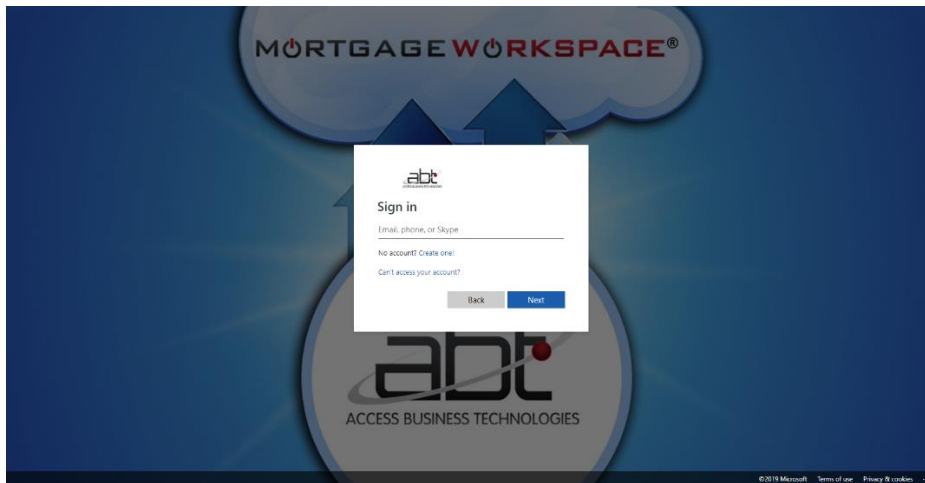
MORTGAGEWORKSPACE®

abt
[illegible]

Sign in

Email, phone, or Skype

No account? Create one!

Can't access your account?

Back Next

abt

ACCESS BUSINESS TECHNOLOGIES

©2019 Microsoft Terms of use Privacy & cookies